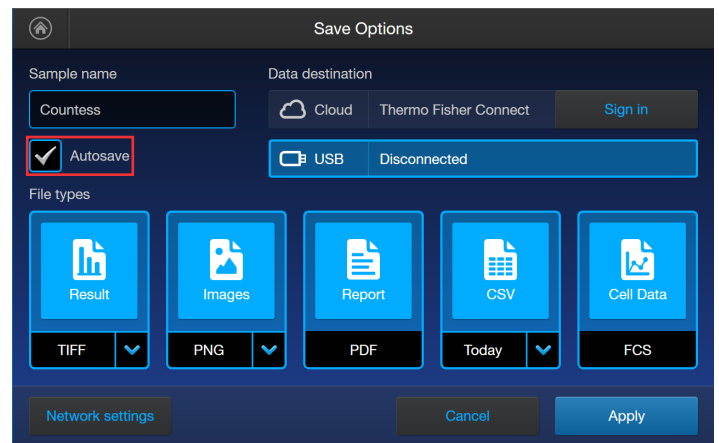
Save Options

Sample name

Countess

Autosave

Data destination

Cloud Thermo Fisher Connect Sign in

USB Disconnected

File types

Result
TIFF

Images
PNG

Report
PDF

CSV
Today

Cell Data
FCS

Network settings

Cancel

Apply